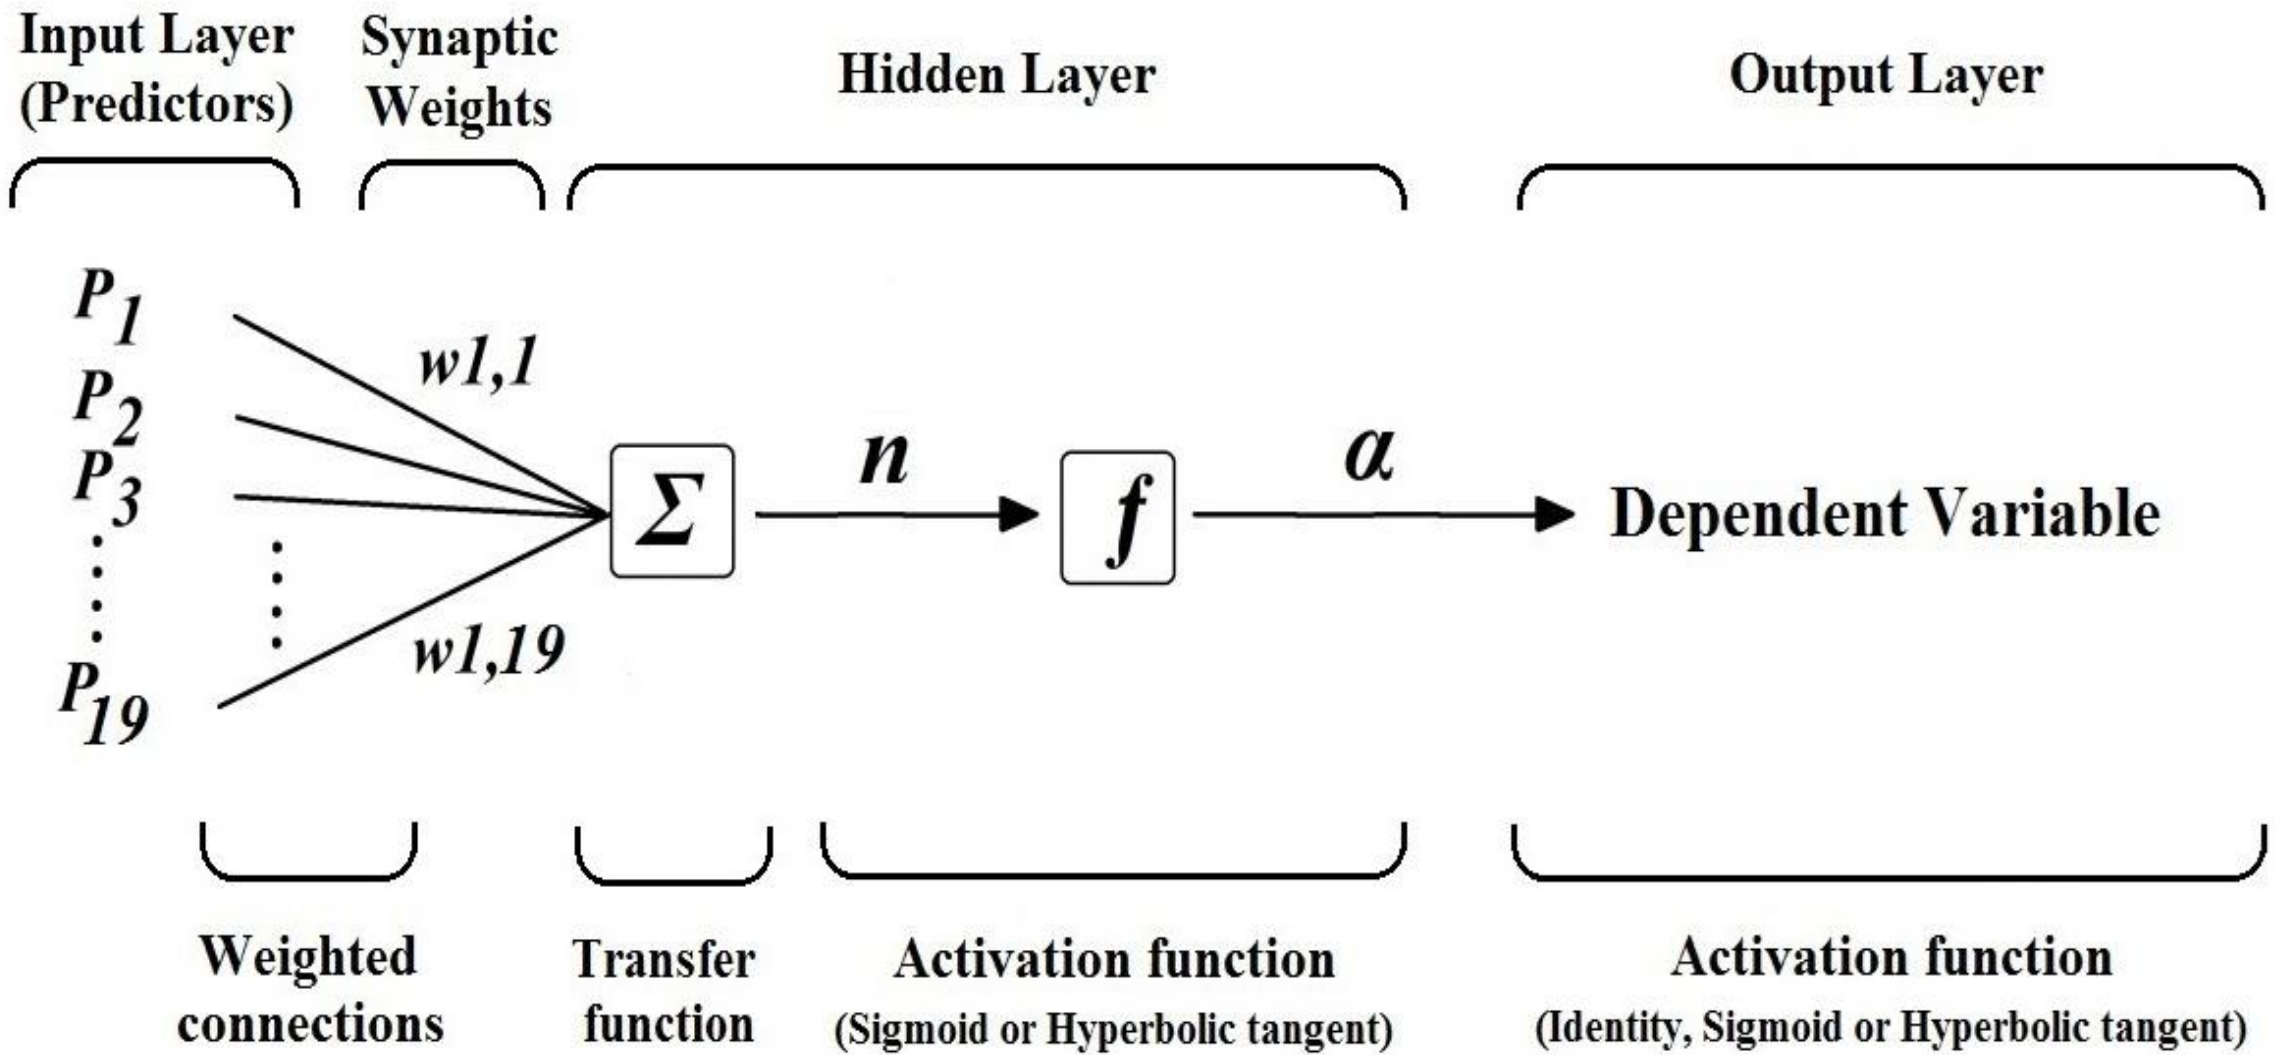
Input Layer (Predictors)

Synaptic Weights

Hidden Layer

Output Layer

$P_1$
$P_2$
$P_3$
⋮
$P_{19}$

$w1,1$

⋮

$w1,19$

$\Sigma$

$n$

$f$

$\alpha$

Dependent Variable

Weighted connections

Transfer function

Activation function
(Sigmoid or Hyperbolic tangent)

Activation function
(Identity, Sigmoid or Hyperbolic tangent)